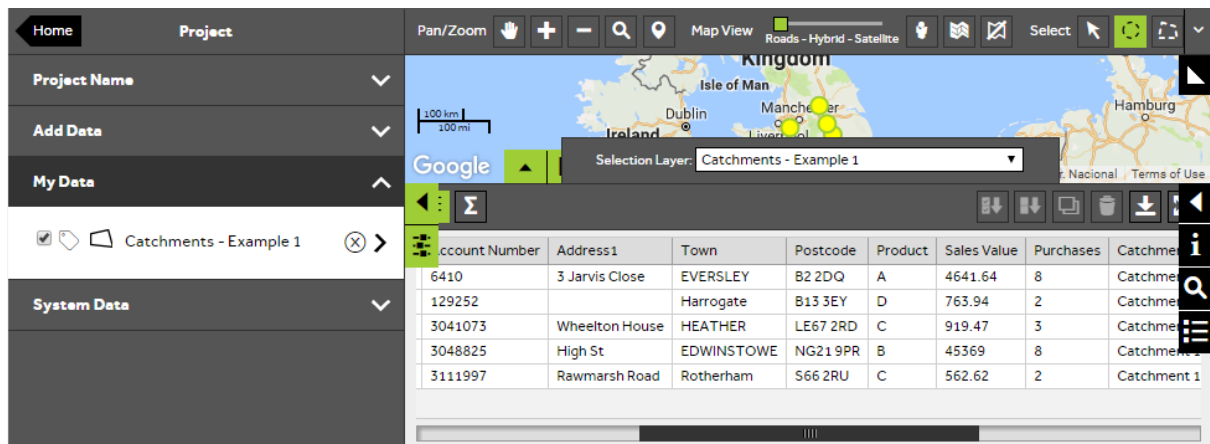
Home

Project

Project Name

Add Data

My Data

Catchments - Example 1

System Data

Pan/Zoom

Map View

Roads - Hybrid - Satellite

Select

Kingdom

Isle of Man

Dublin

Ireland

Manchester

Liverpool

Hamburg

100 km
100 mi

Google

Selection Layer: Catchments - Example 1

Nacional | Terms of Use

Σ

| Account Number | Address1 | Town | Postcode | Product | Sales Value | Purchases | Catchment |
|---|---|---|---|---|---|---|---|
| 6410 | 3 Jarvis Close | EVERSLEY | B2 2DQ | A | 4641.64 | 8 | Catchmer |
| 129252 | | Harrogate | B13 3EY | D | 763.94 | 2 | Catchmer |
| 3041073 | Wheelton House | HEATHER | LE67 2RD | C | 919.47 | 3 | Catchmer |
| 3048825 | High St | EDWINSTOWE | NG21 9PR | B | 45369 | 8 | Catchment 1 |
| 3111997 | Rawmarsh Road | Rotherham | S66 2RU | C | 562.62 | 2 | Catchment 1 |